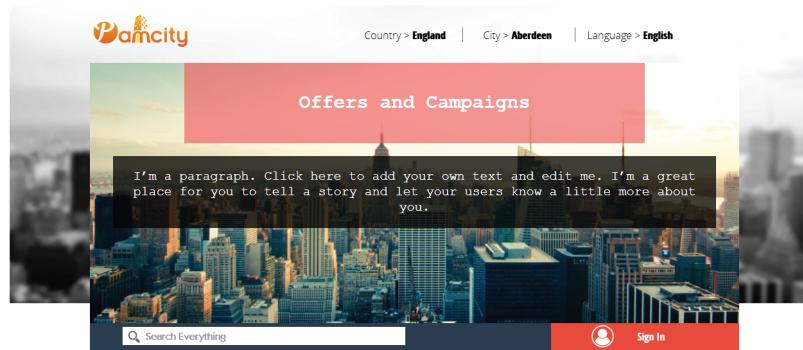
Pamcity

Country > England | City > Aberdeen | Language > English

Offers and Campaigns

I'm a paragraph. Click here to add your own text and edit me. I'm a great place for you to tell a story and let your users know a little more about you.

Search Everything

Sign In